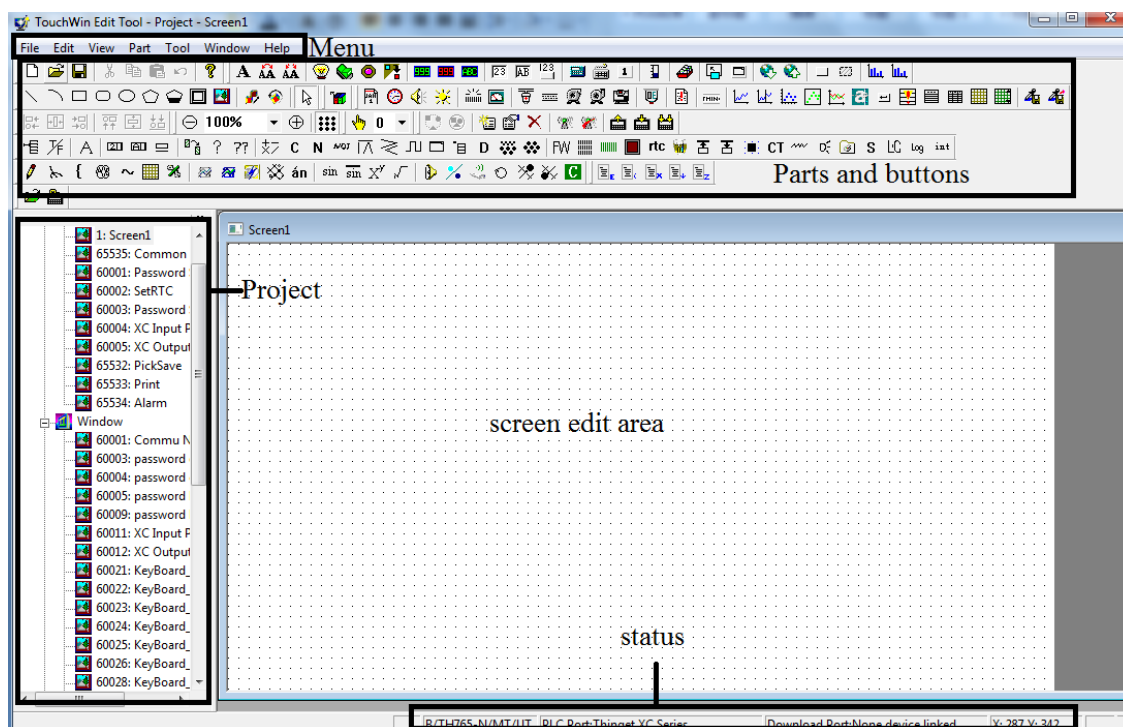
TouchWin Edit Tool - Project - Screen1

File Edit View Part Tool Window Help

Menu

100%

0

C N

D

FW

rtc

CT

S

log int

sin

Parts and buttons

1: Screen1
65535: Common
60001: Password
60002: SetRTC
60003: Password
60004: XC Input P
60005: XC Output
65532: PickSave
65533: Print
65534: Alarm
Window
60001: Commu N
60003: password
60004: password
60005: password
60009: password
60011: XC Input P
60012: XC Output
60021: KeyBoard_
60022: KeyBoard_
60023: KeyBoard_
60024: KeyBoard_
60025: KeyBoard_
60026: KeyBoard_
60028: KeyBoard_

Project

Screen1

screen edit area

status

B/TH765-N/MT/UT PLC Port:Thinget XC Series Download Port:None device linked X: 287 Y: 342